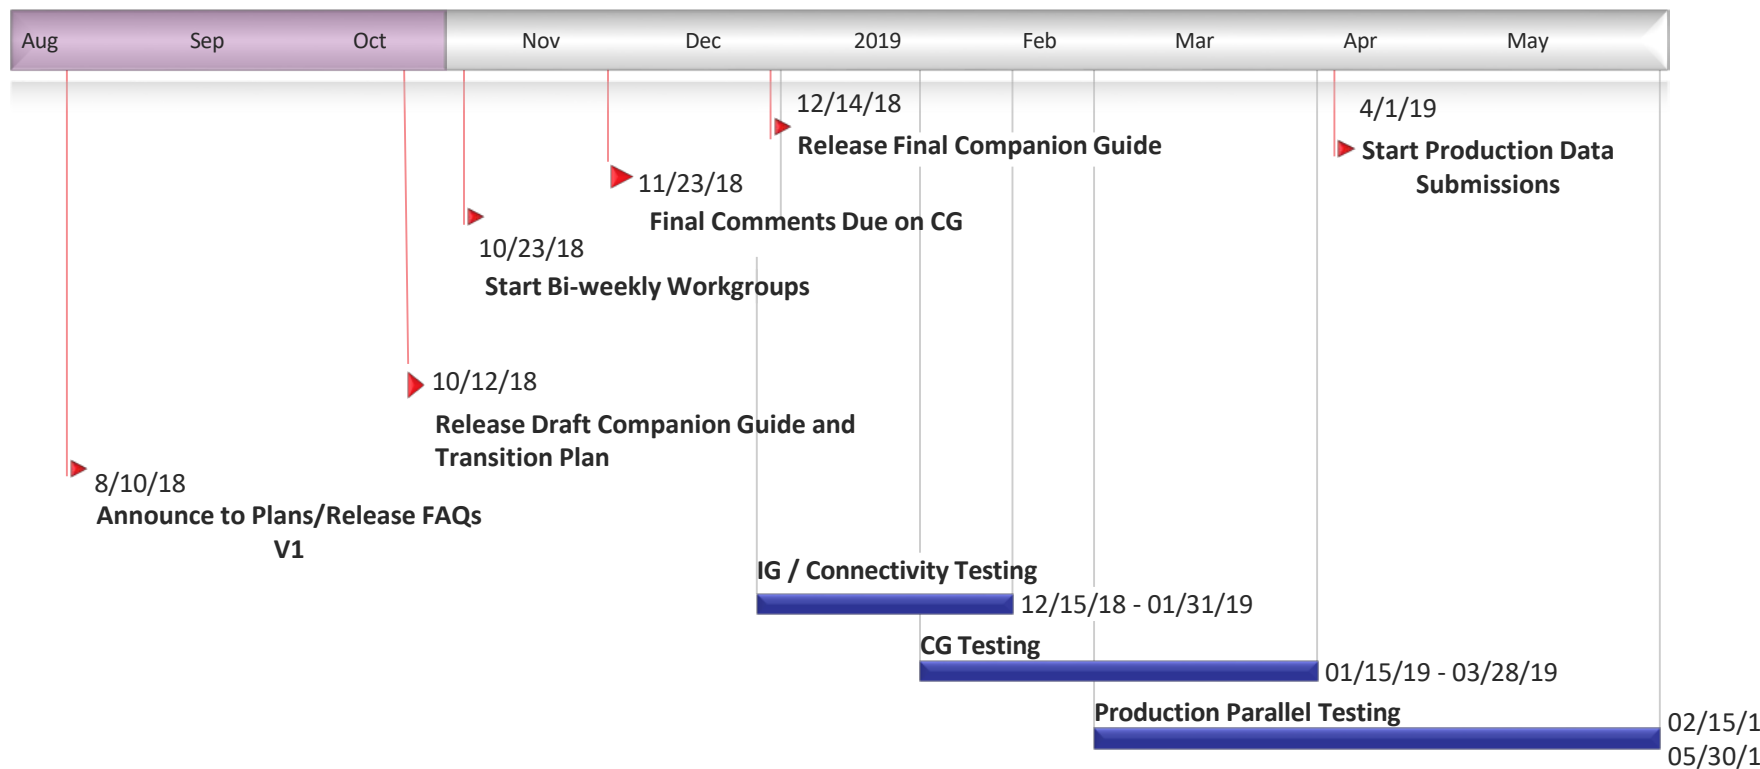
Aug Sep Oct Nov Dec 2019 Feb Mar Apr May

12/14/18
Release Final Companion Guide

4/1/19
Start Production Data Submissions

11/23/18
Final Comments Due on CG

10/23/18
Start Bi-weekly Workgroups

10/12/18
Release Draft Companion Guide and Transition Plan

8/10/18
Announce to Plans/Release FAQs V1

IG / Connectivity Testing
12/15/18 - 01/31/19

CG Testing
01/15/19 - 03/28/19

Production Parallel Testing
02/15/1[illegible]
05/30/1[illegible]